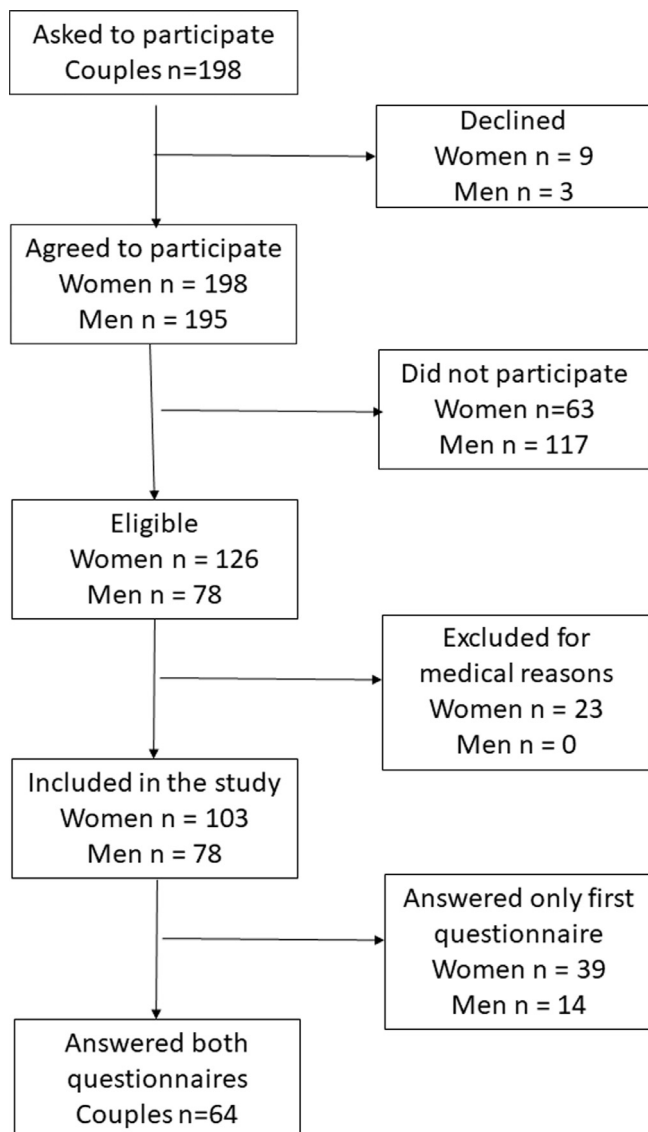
Asked to participate
Couples n=198

Declined
Women n = 9
Men n = 3

Agreed to participate
Women n = 198
Men n = 195

Did not participate
Women n=63
Men n = 117

Eligible
Women n = 126
Men n = 78

Excluded for medical reasons
Women n = 23
Men n = 0

Included in the study
Women n = 103
Men n = 78

Answered only first questionnaire
Women n = 39
Men n = 14

Answered both questionnaires
Couples n=64